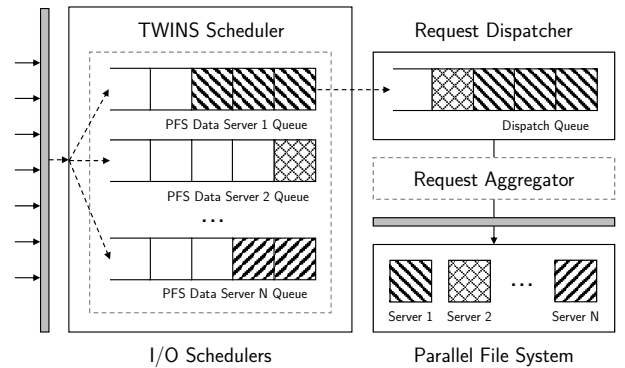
TWINS Scheduler

PFS Data Server 1 Queue

PFS Data Server 2 Queue

...

PFS Data Server N Queue

I/O Schedulers

Request Dispatcher

Dispatch Queue

Request Aggregator

Server 1

Server 2

...

Server N

Parallel File System